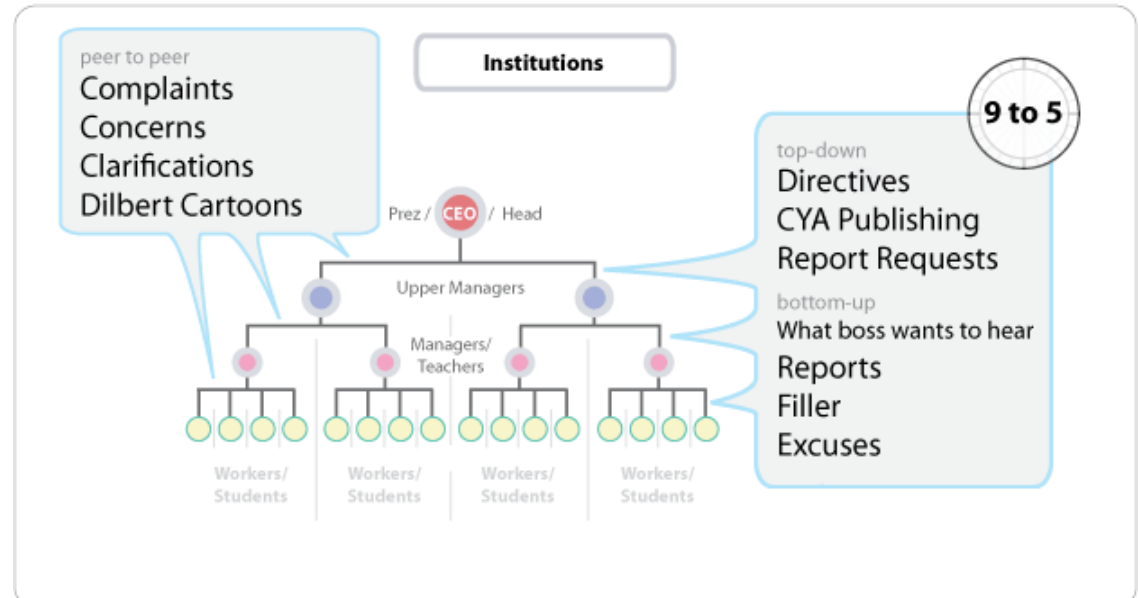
Institutions

peer to peer
Complaints
Concerns
Clarifications
Dilbert Cartoons

9 to 5

top-down
Directives
CYA Publishing
Report Requests
bottom-up
What boss wants to hear
Reports
Filler
Excuses

Prez / CEO / Head

Upper Managers

Managers/ Teachers

Workers/ Students

Workers/ Students

Workers/ Students

Workers/ Students